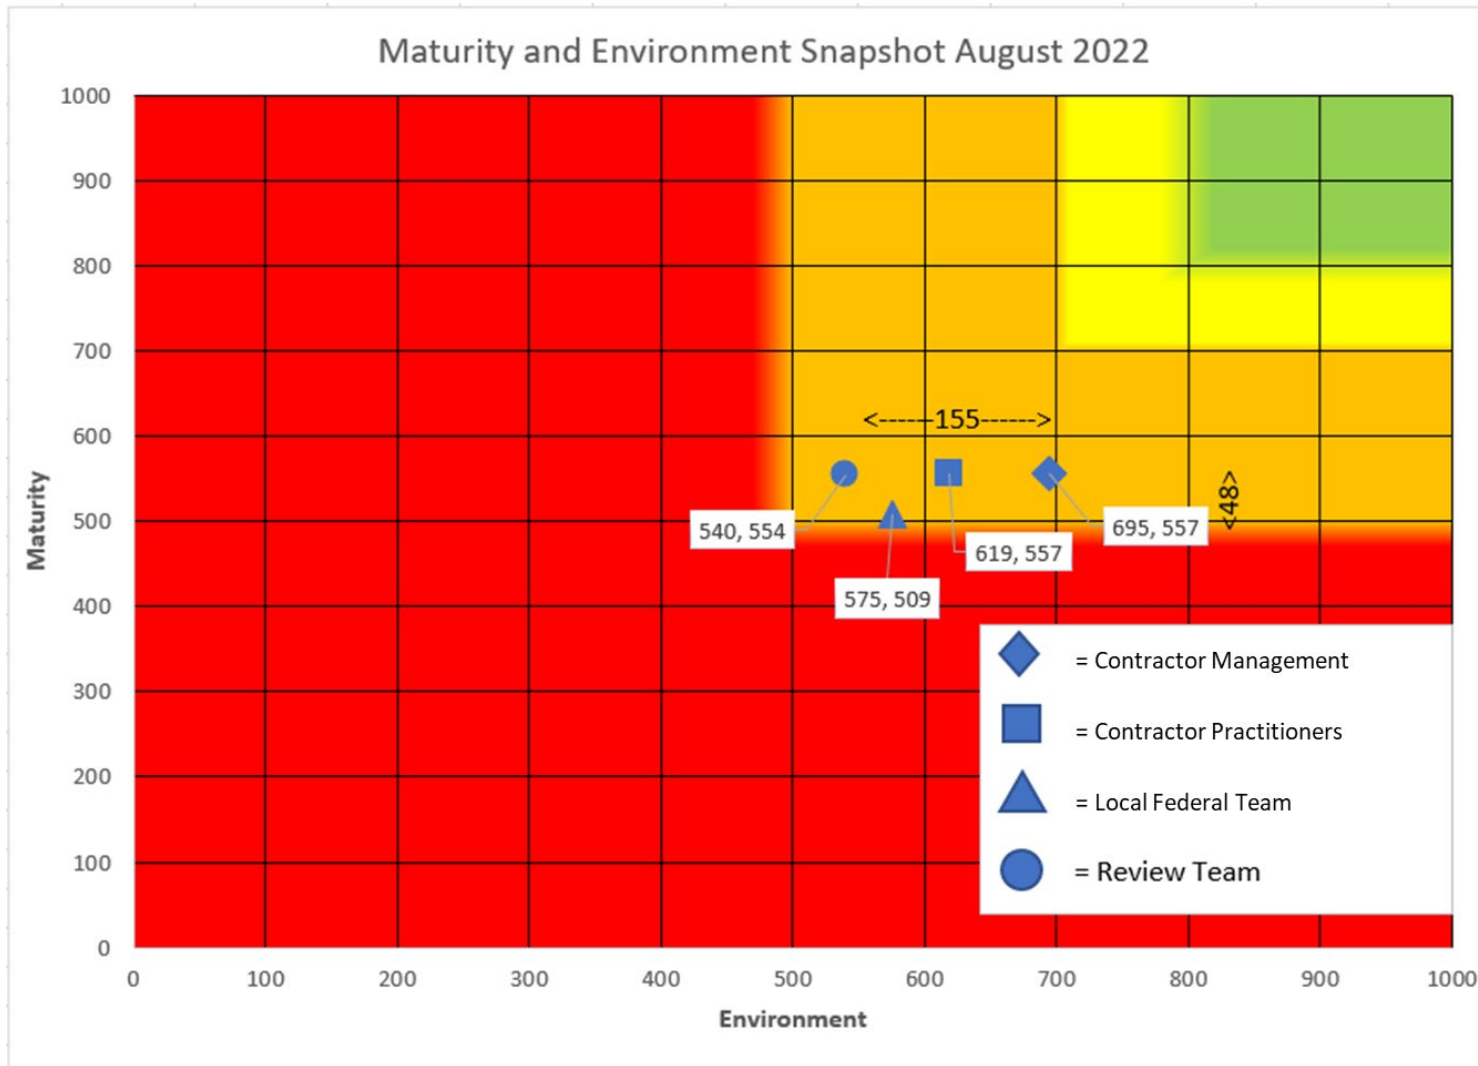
Maturity and Environment Snapshot August 2022

1000
900
800
700
600
500
400
300
200
100
0

Maturity

<------155------>

<48>

540, 554
575, 509
619, 557
695, 557

= Contractor Management
= Contractor Practitioners
= Local Federal Team
= Review Team

0 100 200 300 400 500 600 700 800 900 1000

Environment